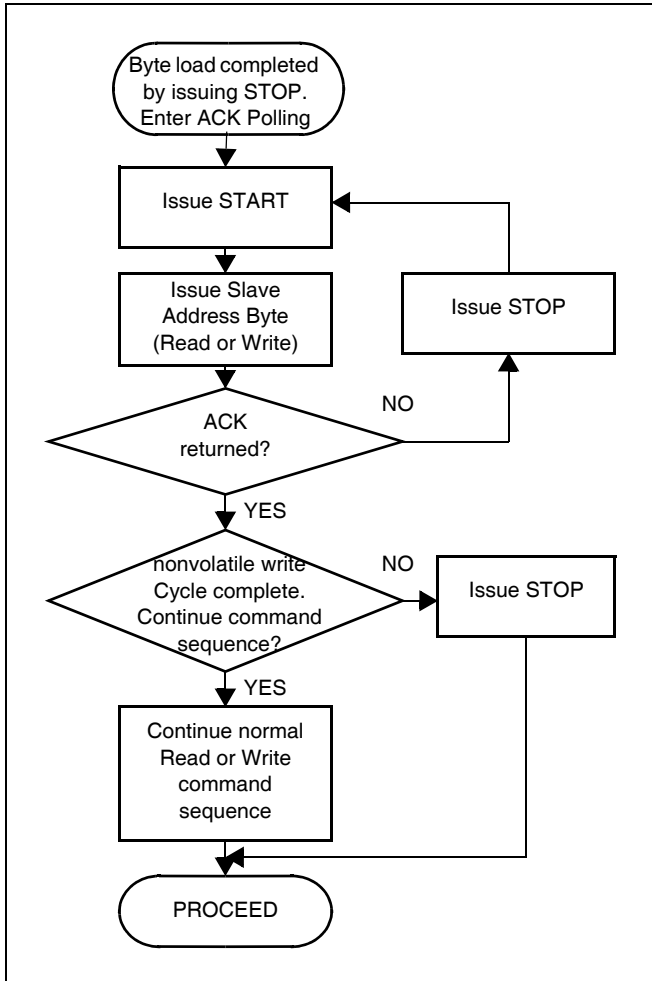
Byte load completed by issuing STOP. Enter ACK Polling

Issue START

Issue Slave Address Byte (Read or Write)

Issue STOP

ACK returned?

NO

YES

nonvolatile write Cycle complete. Continue command sequence?

NO

Issue STOP

YES

Continue normal Read or Write command sequence

PROCEED